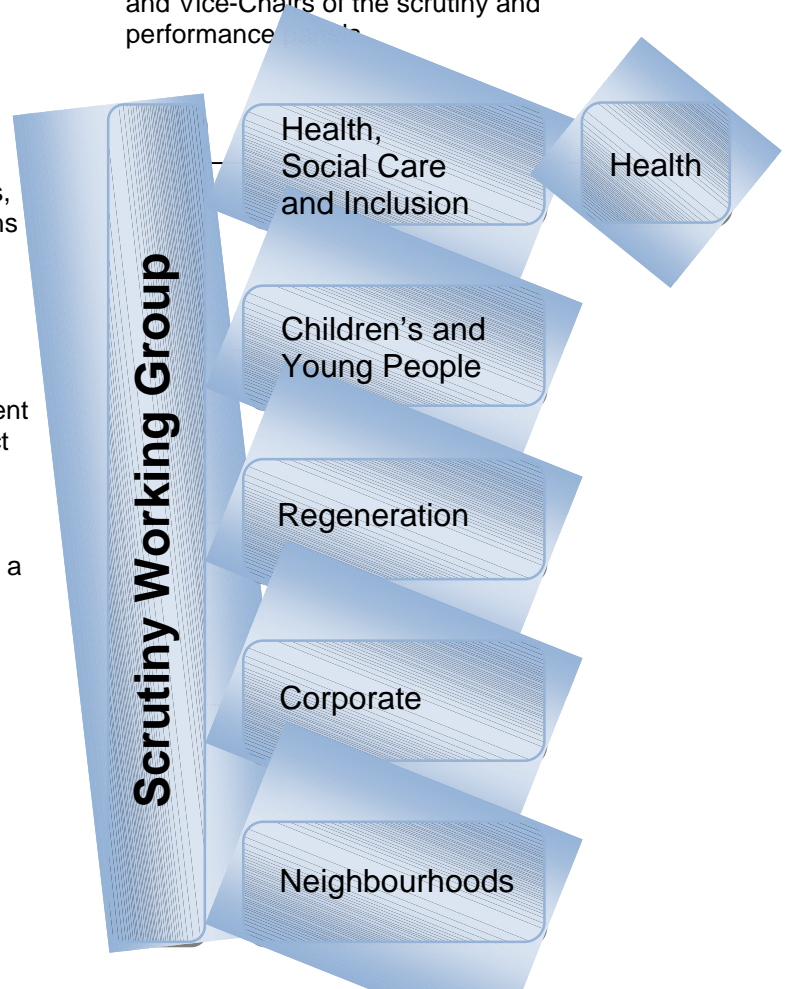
and Vice-Chairs of the scrutiny and performance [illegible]

s,
ns

ent
t

a

Scrutiny Working Group

Health, Social Care and Inclusion

Health

Children's and Young People

Regeneration

Corporate

Neighbourhoods